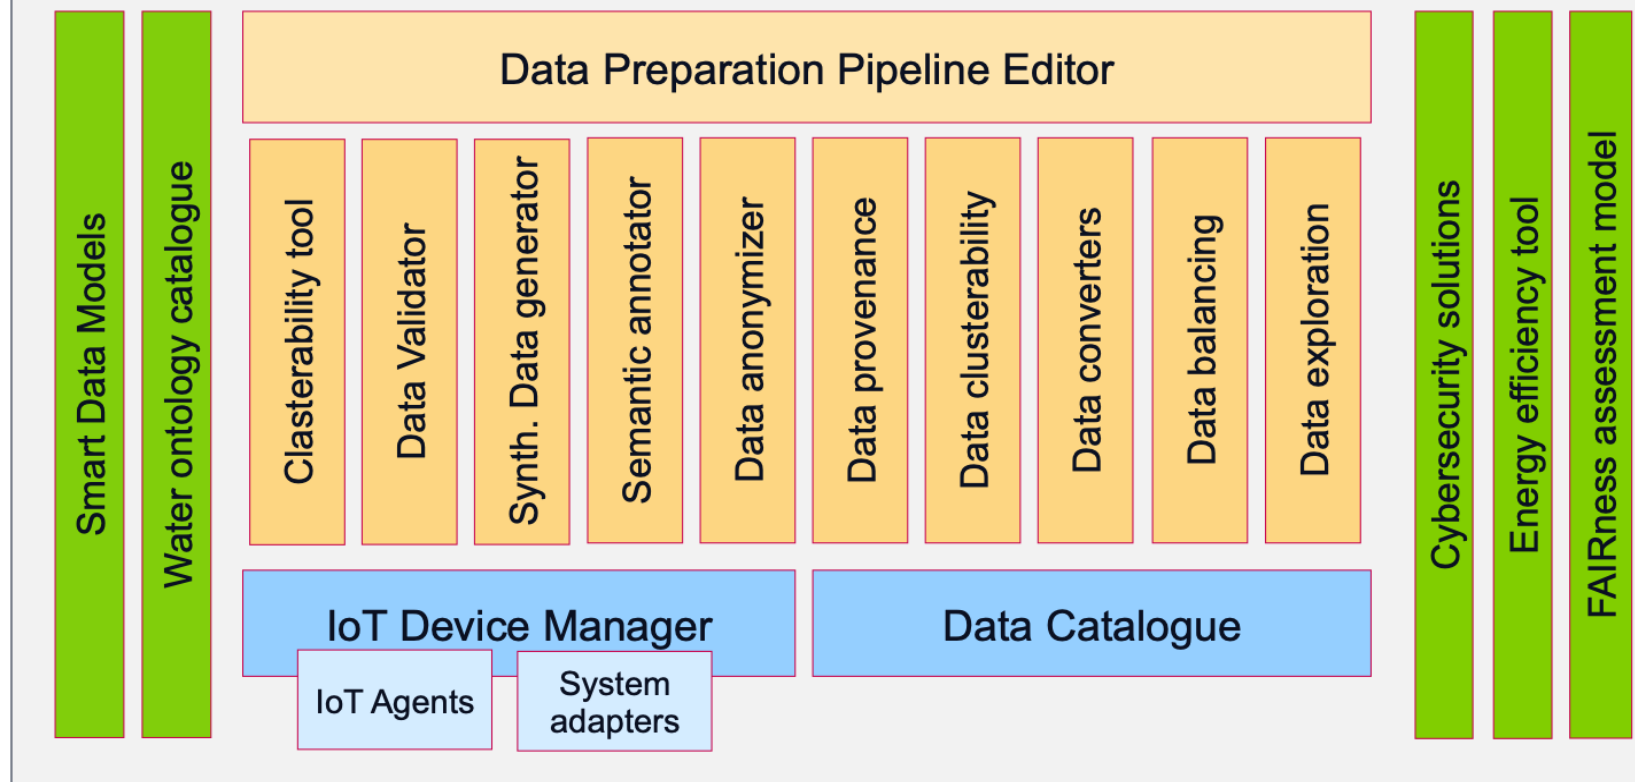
Smart Data Models

Water ontology catalogue

Data Preparation Pipeline Editor

Clasterability tool

Data Validator

Synth. Data generator

Semantic annotator

Data anonymizer

Data provenance

Data clusterability

Data converters

Data balancing

Data exploration

IoT Device Manager

IoT Agents

System adapters

Data Catalogue

Cybersecurity solutions

Energy efficiency tool

FAIRness assessment model